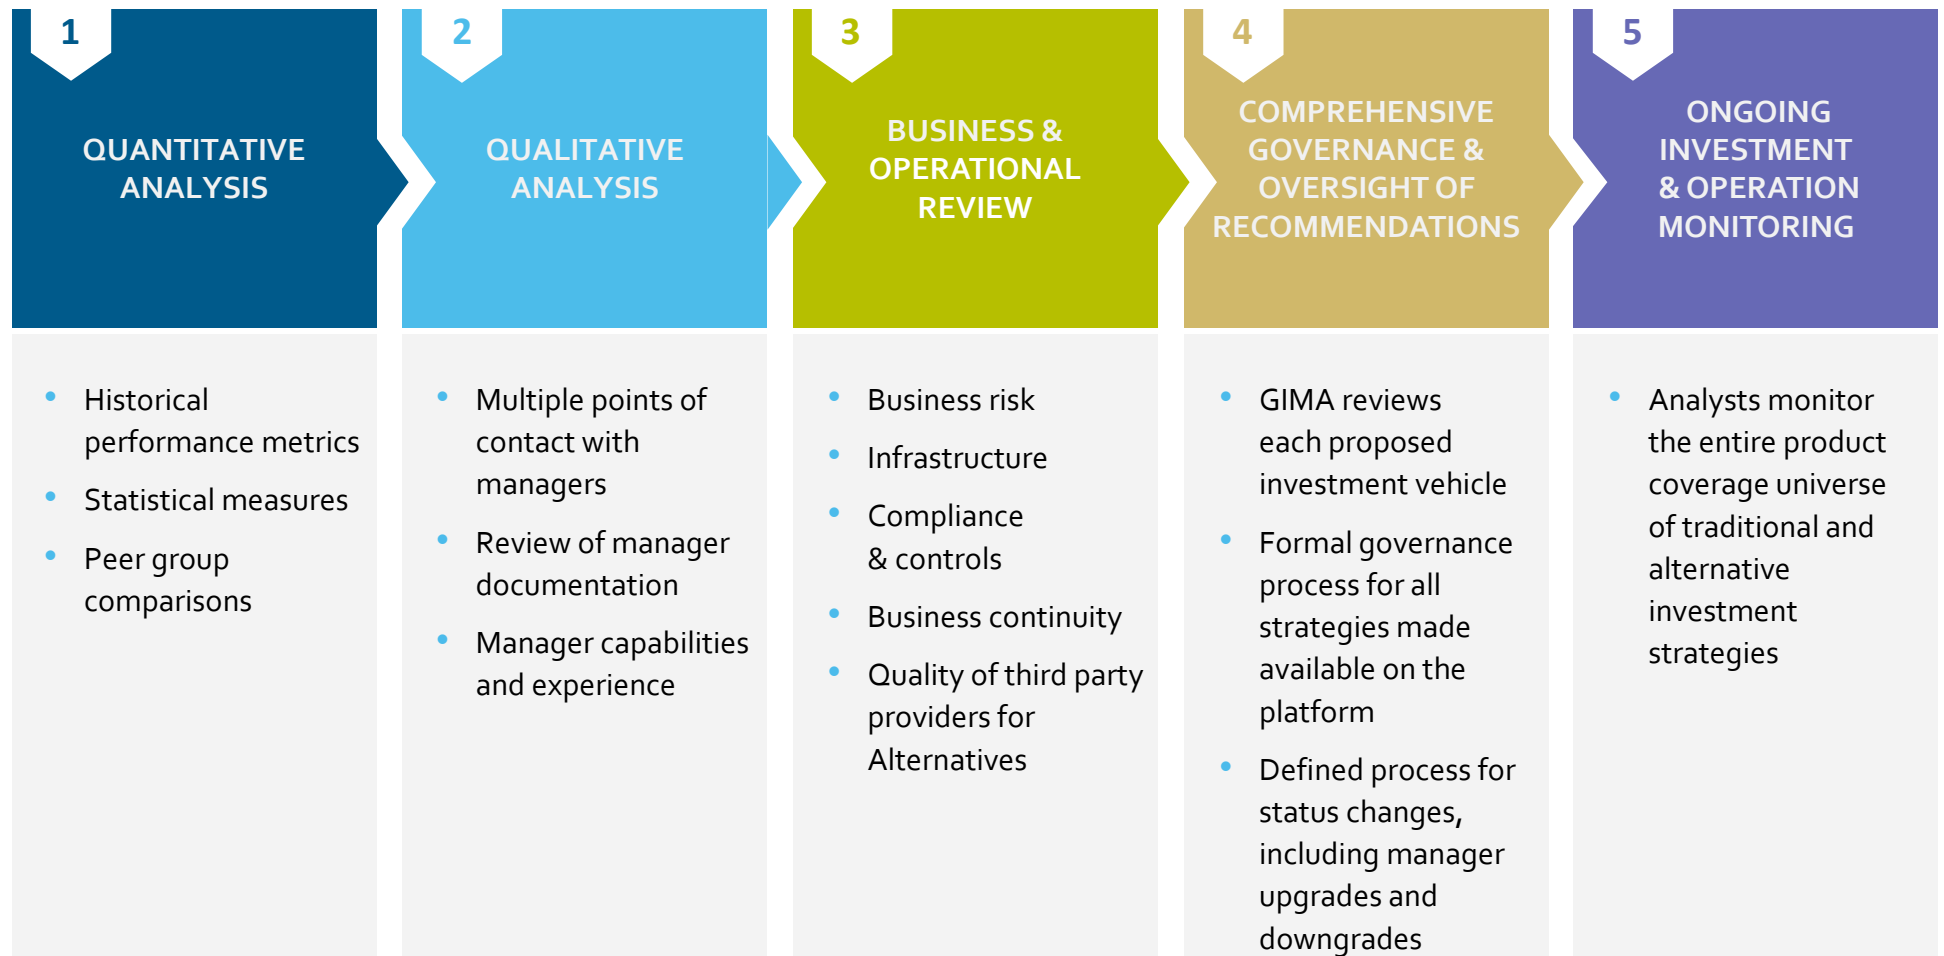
1

QUANTITATIVE ANALYSIS

- Historical performance metrics
- Statistical measures
- Peer group comparisons

2

QUALITATIVE ANALYSIS

- Multiple points of contact with managers
- Review of manager documentation
- Manager capabilities and experience

3

BUSINESS & OPERATIONAL REVIEW

- Business risk
- Infrastructure
- Compliance & controls
- Business continuity
- Quality of third party providers for Alternatives

4

COMPREHENSIVE GOVERNANCE & OVERSIGHT OF RECOMMENDATIONS

- GIMA reviews each proposed investment vehicle
- Formal governance process for all strategies made available on the platform
- Defined process for status changes, including manager upgrades and downgrades

5

ONGOING INVESTMENT & OPERATION MONITORING

- Analysts monitor the entire product coverage universe of traditional and alternative investment strategies